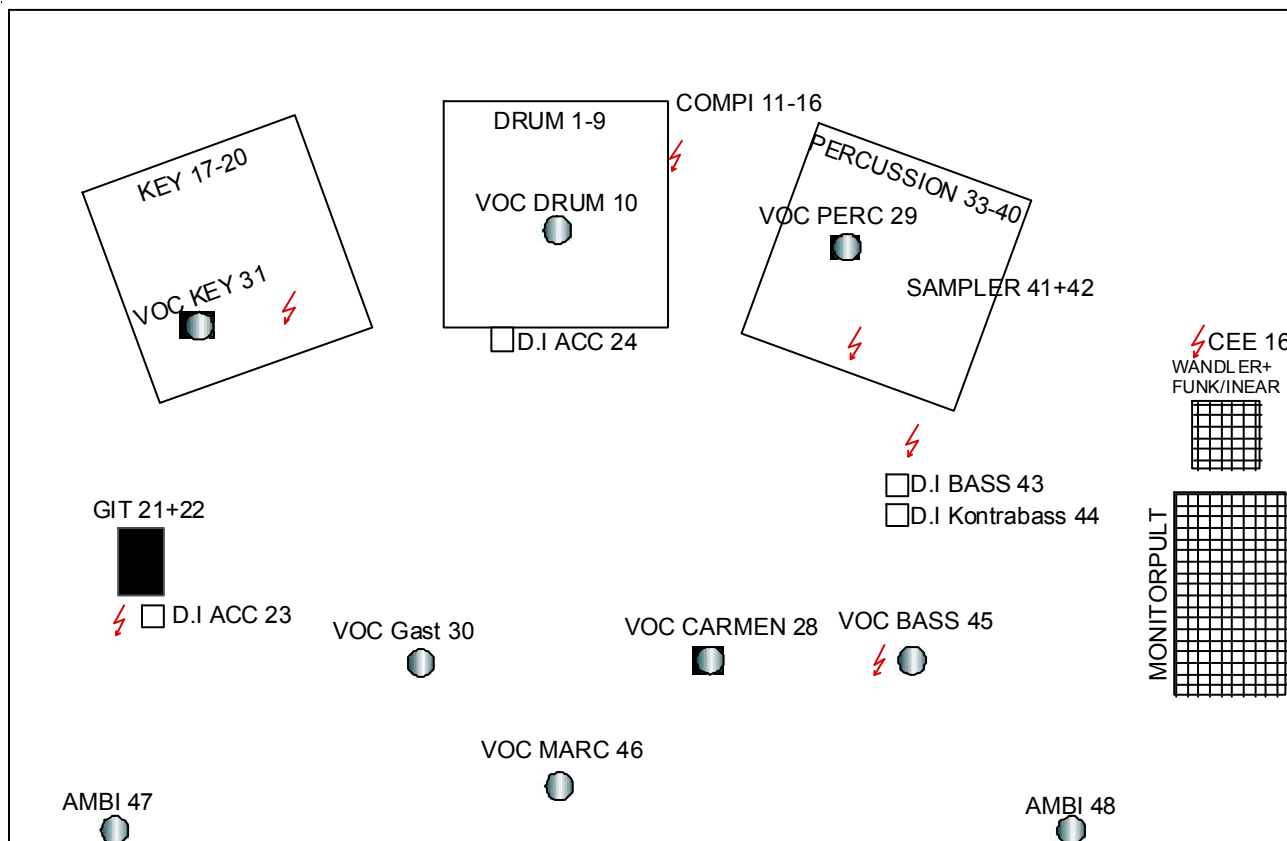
COMPI 11-16

DRUM 1-9

VOC DRUM 10

KEY 17-20

VOC KEY 31

PERCUSSION 33-40

VOC PERC 29

SAMPLER 41+42

D.I ACC 24

CEE 16

WANDLER+ FUNK/INEAR

D.I BASS 43

D.I Kontrabass 44

GIT 21+22

D.I ACC 23

MONITORPULT

VOC Gast 30

VOC CARMEN 28

VOC BASS 45

VOC MARC 46

AMBI 47

AMBI 48